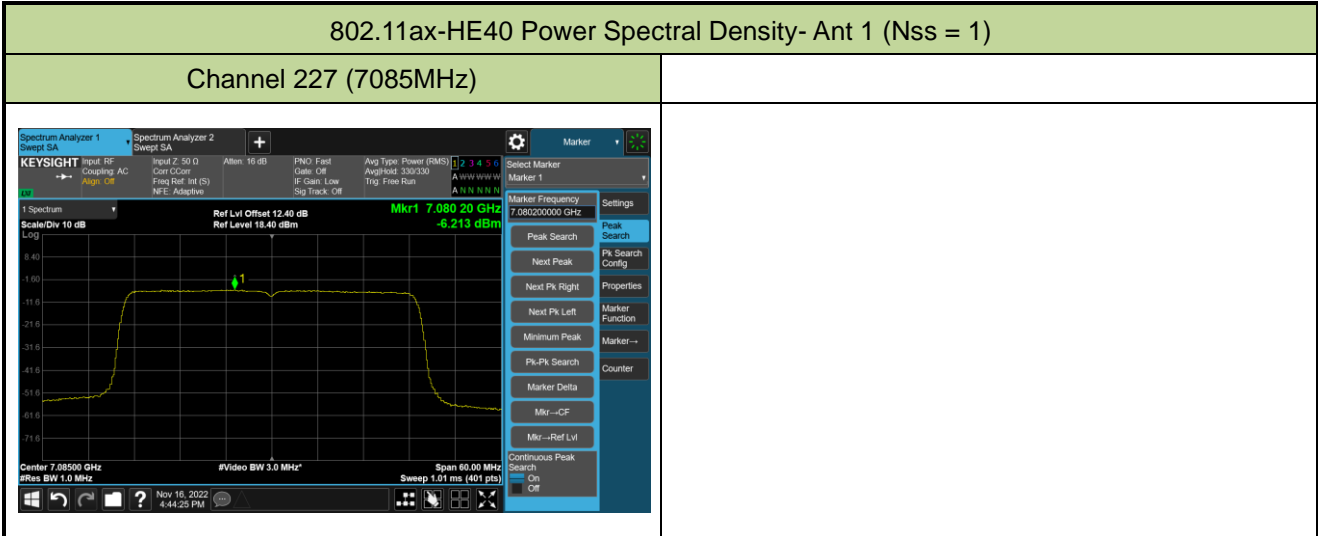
802.11ax-HE40 Power Spectral Density- Ant 1 (Nss = 1)

Channel 227 (7085MHz)

Spectrum Analyzer 1
Swept SA

Spectrum Analyzer 2
Swept SA

Marker

KEYSIGHT Input: RF Coupling: AC Align: Off

Input Z: 50 Ω Corr CCorr Freq Ref: Int (S) NFE: Adaptive

Atten: 16 dB

PNO: Fast Gate: Off IF Gain: Low Sig Track: Off

Avg Type: Power (RMS) Avg|Hold: 330/330 Trig: Free Run

1 2 3 4 5 6
A W W W W W
A N N N N N

Select Marker
Marker 1

LXI

1 Spectrum

Scale/Div 10 dB
Log

Ref Lvl Offset 12.40 dB
Ref Level 18.40 dBm

Mkr1 7.080 20 GHz
-6.213 dBm

8.40
-1.60
-11.6
-21.6
-31.6
-41.6
-51.6
-61.6
-71.6

1

Center 7.08500 GHz
#Res BW 1.0 MHz

#Video BW 3.0 MHz*

Span 60.00 MHz
Sweep 1.01 ms (401 pts)

Marker Frequency
7.080200000 GHz

Peak Search
Next Peak
Next Pk Right
Next Pk Left
Minimum Peak
Pk-Pk Search
Marker Delta
Mkr→CF
Mkr→Ref Lvl

Continuous Peak Search
On
Off

Settings
Peak Search
Pk Search Config
Properties
Marker Function
Marker→
Counter

Nov 16, 2022
4:44:25 PM